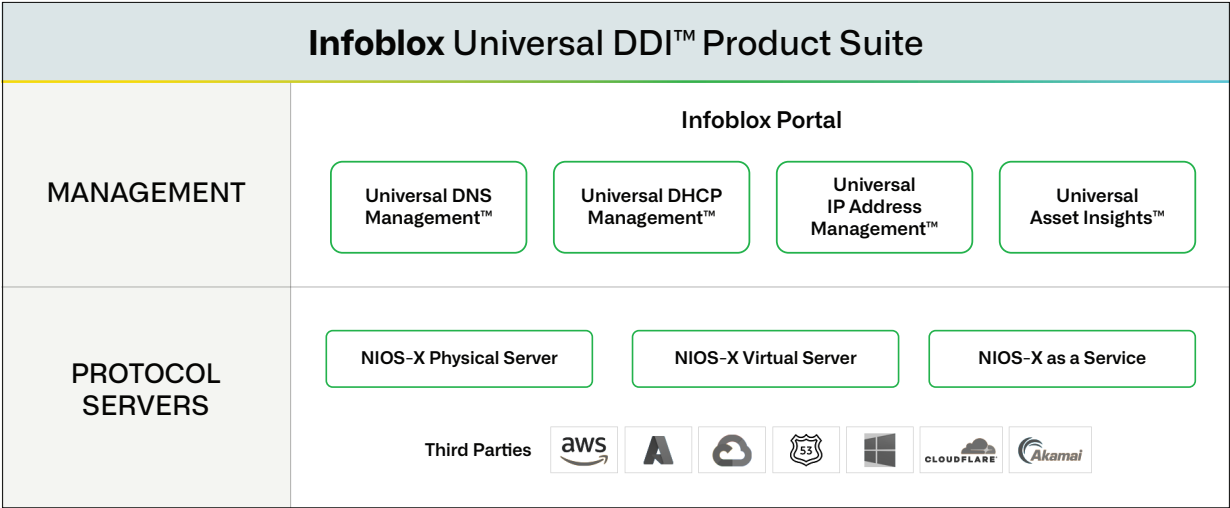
**Infoblox** Universal DDI™ Product Suite

MANAGEMENT

Infoblox Portal

Universal DNS Management™

Universal DHCP Management™

Universal IP Address Management™

Universal Asset Insights™

PROTOCOL SERVERS

NIOS-X Physical Server

NIOS-X Virtual Server

NIOS-X as a Service

Third Parties

aws

53

CLOUDFLARE

Akamai